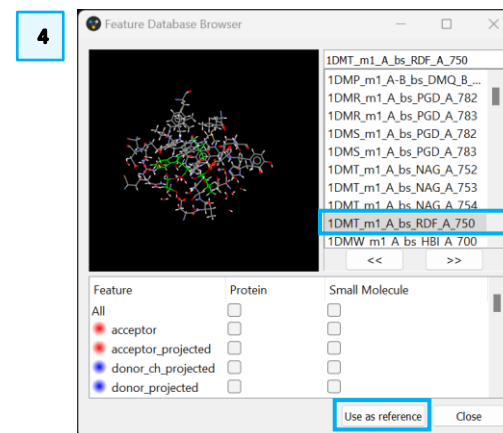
4

Feature Database Browser

1DMT_m1_A_bs_RDF_A_750

1DMP_m1_A-B_bs_DMQ_B_...
1DMR_m1_A_bs_PGD_A_782
1DMR_m1_A_bs_PGD_A_783
1DMS_m1_A_bs_PGD_A_782
1DMS_m1_A_bs_PGD_A_783
1DMT_m1_A_bs_NAG_A_752
1DMT_m1_A_bs_NAG_A_753
1DMT_m1_A_bs_NAG_A_754
1DMT_m1_A_bs_RDF_A_750
1DMW_m1_A_bs_HBI_A_700

<<
>>

| Feature | Protein | Small Molecule |
|---|---|---|
| All | | |
| acceptor | | |
| acceptor_projected | | |
| donor_ch_projected | | |
| donor_projected | | |

Use as reference
Close